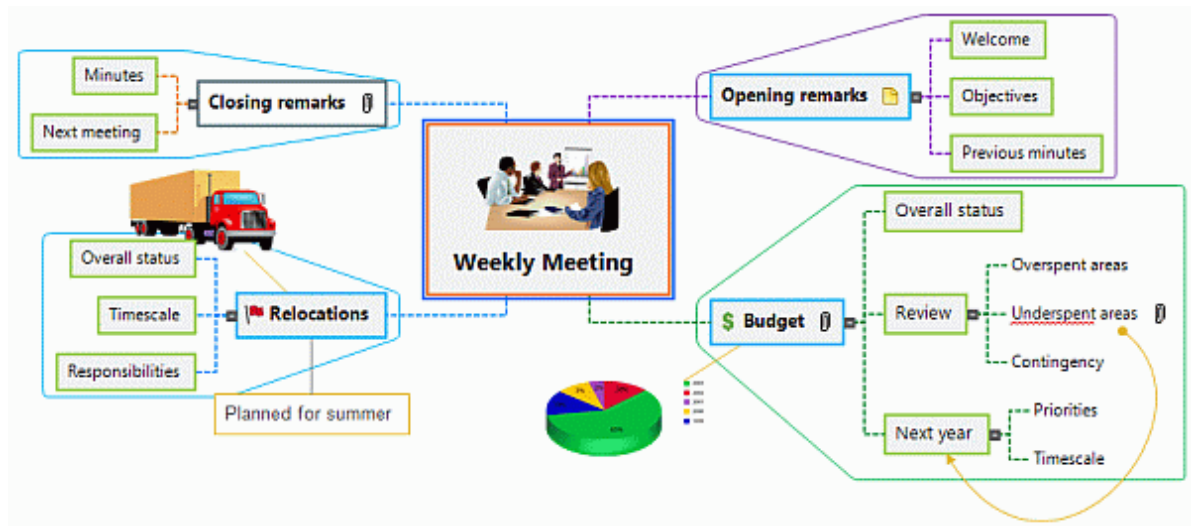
Weekly Meeting

Closing remarks

Minutes

Next meeting

Opening remarks

Welcome

Objectives

Previous minutes

Relocations

Overall status

Timescale

Responsibilities

Planned for summer

$ Budget

Overall status

Review

Overspent areas

Underspent areas

Contingency

Next year

Priorities

Timescale